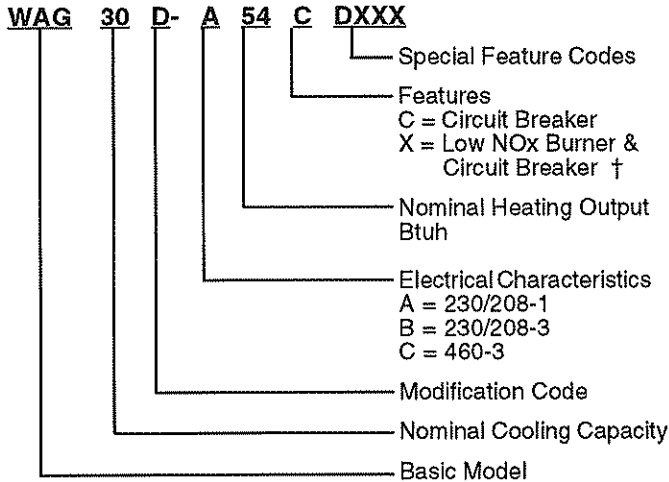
WAG 30 D- A 54 C DXXX

Special Feature Codes

Features
C = Circuit Breaker
X = Low NOx Burner & Circuit Breaker †

Nominal Heating Output Btuh

Electrical Characteristics
A = 230/208-1
B = 230/208-3
C = 460-3

Modification Code

Nominal Cooling Capacity

Basic Model